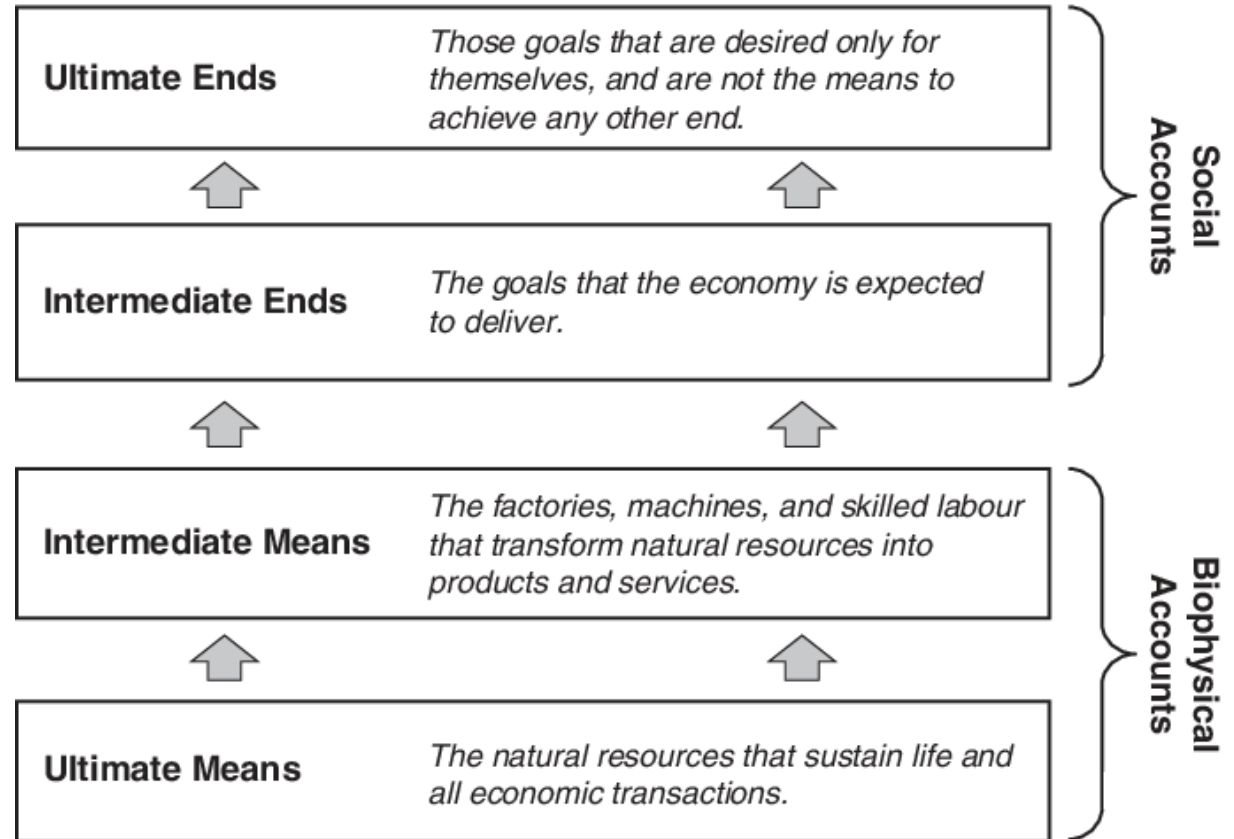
Ultimate Ends

Those goals that are desired only for themselves, and are not the means to achieve any other end.

Intermediate Ends

The goals that the economy is expected to deliver.

Social Accounts

Intermediate Means

The factories, machines, and skilled labour that transform natural resources into products and services.

Ultimate Means

The natural resources that sustain life and all economic transactions.

Biophysical Accounts